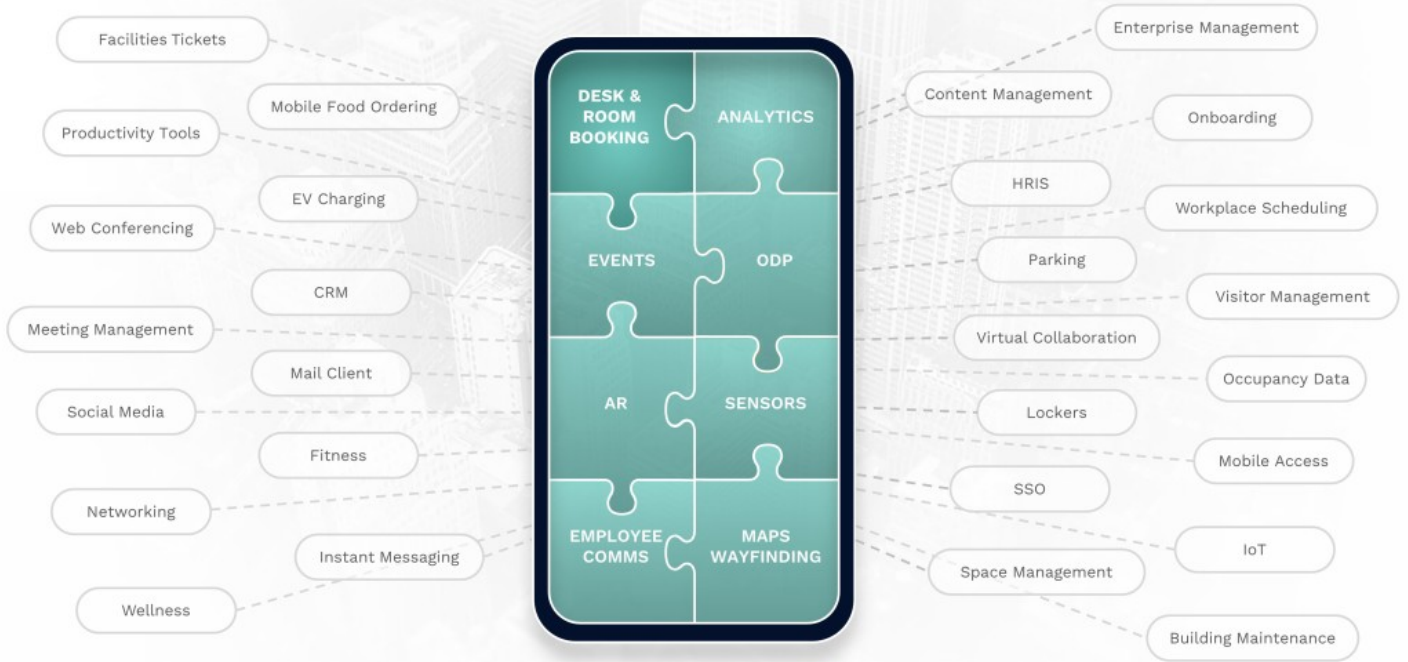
Facilities Tickets
Mobile Food Ordering
Productivity Tools
EV Charging
Web Conferencing
CRM
Meeting Management
Mail Client
Social Media
Fitness
Networking
Instant Messaging
Wellness

DESK & ROOM BOOKING
ANALYTICS
EVENTS
ODP
AR
SENSORS
EMPLOYEE COMMS
MAPS WAYFINDING

Enterprise Management
Content Management
Onboarding
HRIS
Workplace Scheduling
Parking
Visitor Management
Virtual Collaboration
Occupancy Data
Lockers
Mobile Access
SSO
IoT
Space Management
Building Maintenance